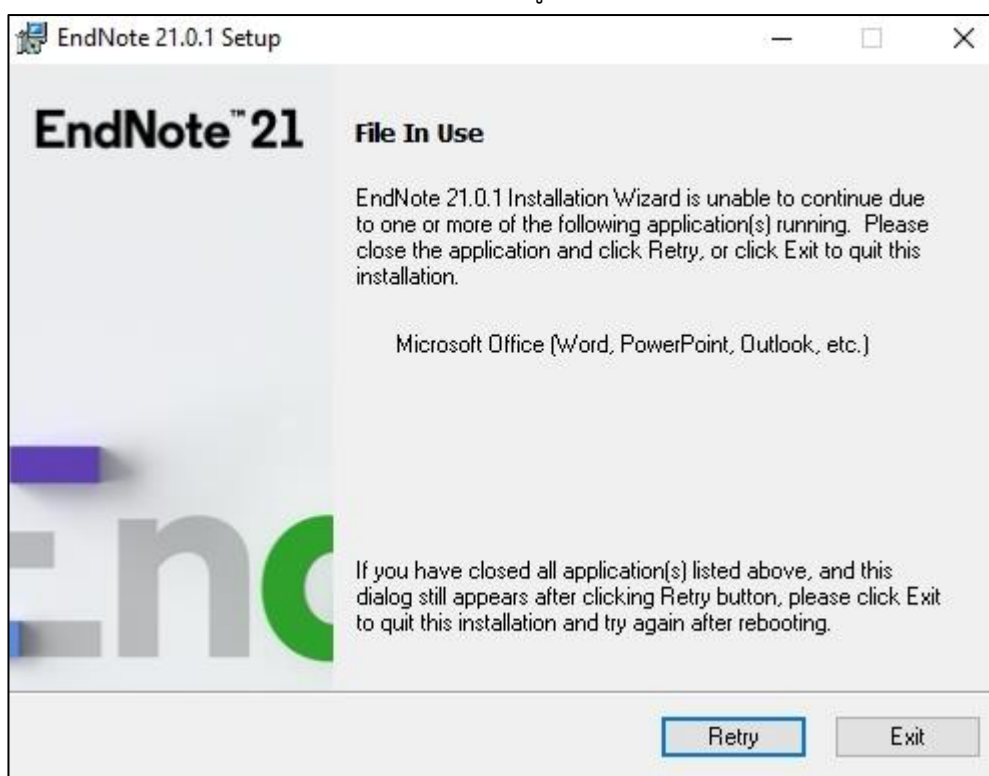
EndNote 21.0.1 Setup

EndNote™21

File In Use

EndNote 21.0.1 Installation Wizard is unable to continue due to one or more of the following application(s) running. Please close the application and click Retry, or click Exit to quit this installation.

Microsoft Office (Word, PowerPoint, Outlook, etc.)

En

If you have closed all application(s) listed above, and this dialog still appears after clicking Retry button, please click Exit to quit this installation and try again after rebooting.

Retry

Exit